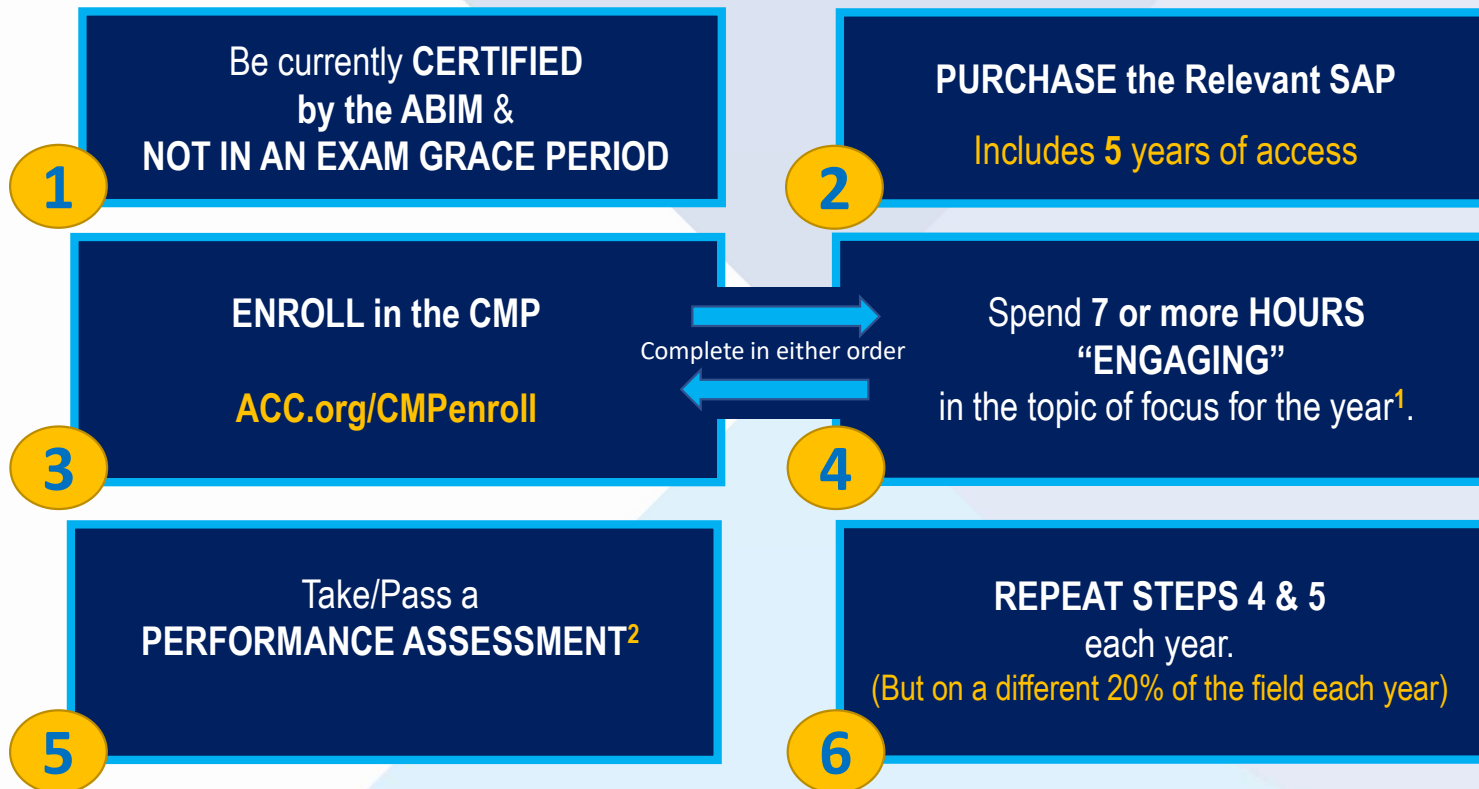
Be currently CERTIFIED by the ABIM & NOT IN AN EXAM GRACE PERIOD

1

PURCHASE the Relevant SAP

Includes 5 years of access

2

ENROLL in the CMP

ACC.org/CMPenroll

3

Complete in either order

Spend 7 or more HOURS "ENGAGING" in the topic of focus for the year$^1$.

4

Take/Pass a PERFORMANCE ASSESSMENT$^2$

5

REPEAT STEPS 4 & 5 each year. (But on a different 20% of the field each year)

6